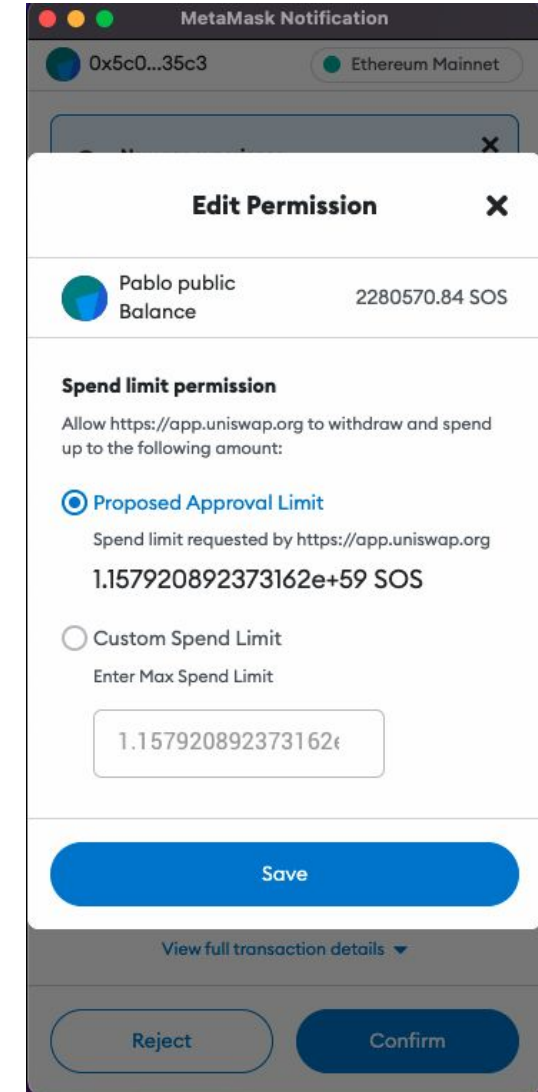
MetaMask Notification

0x5c0...35c3

Ethereum Mainnet

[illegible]

Edit Permission

Pablo public Balance

2280570.84 SOS

Spend limit permission

Allow https://app.uniswap.org to withdraw and spend up to the following amount:

Proposed Approval Limit

Spend limit requested by https://app.uniswap.org

1.157920892373162e+59 SOS

Custom Spend Limit

Enter Max Spend Limit

1.157920892373162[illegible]

Save

View full transaction details

Reject

Confirm